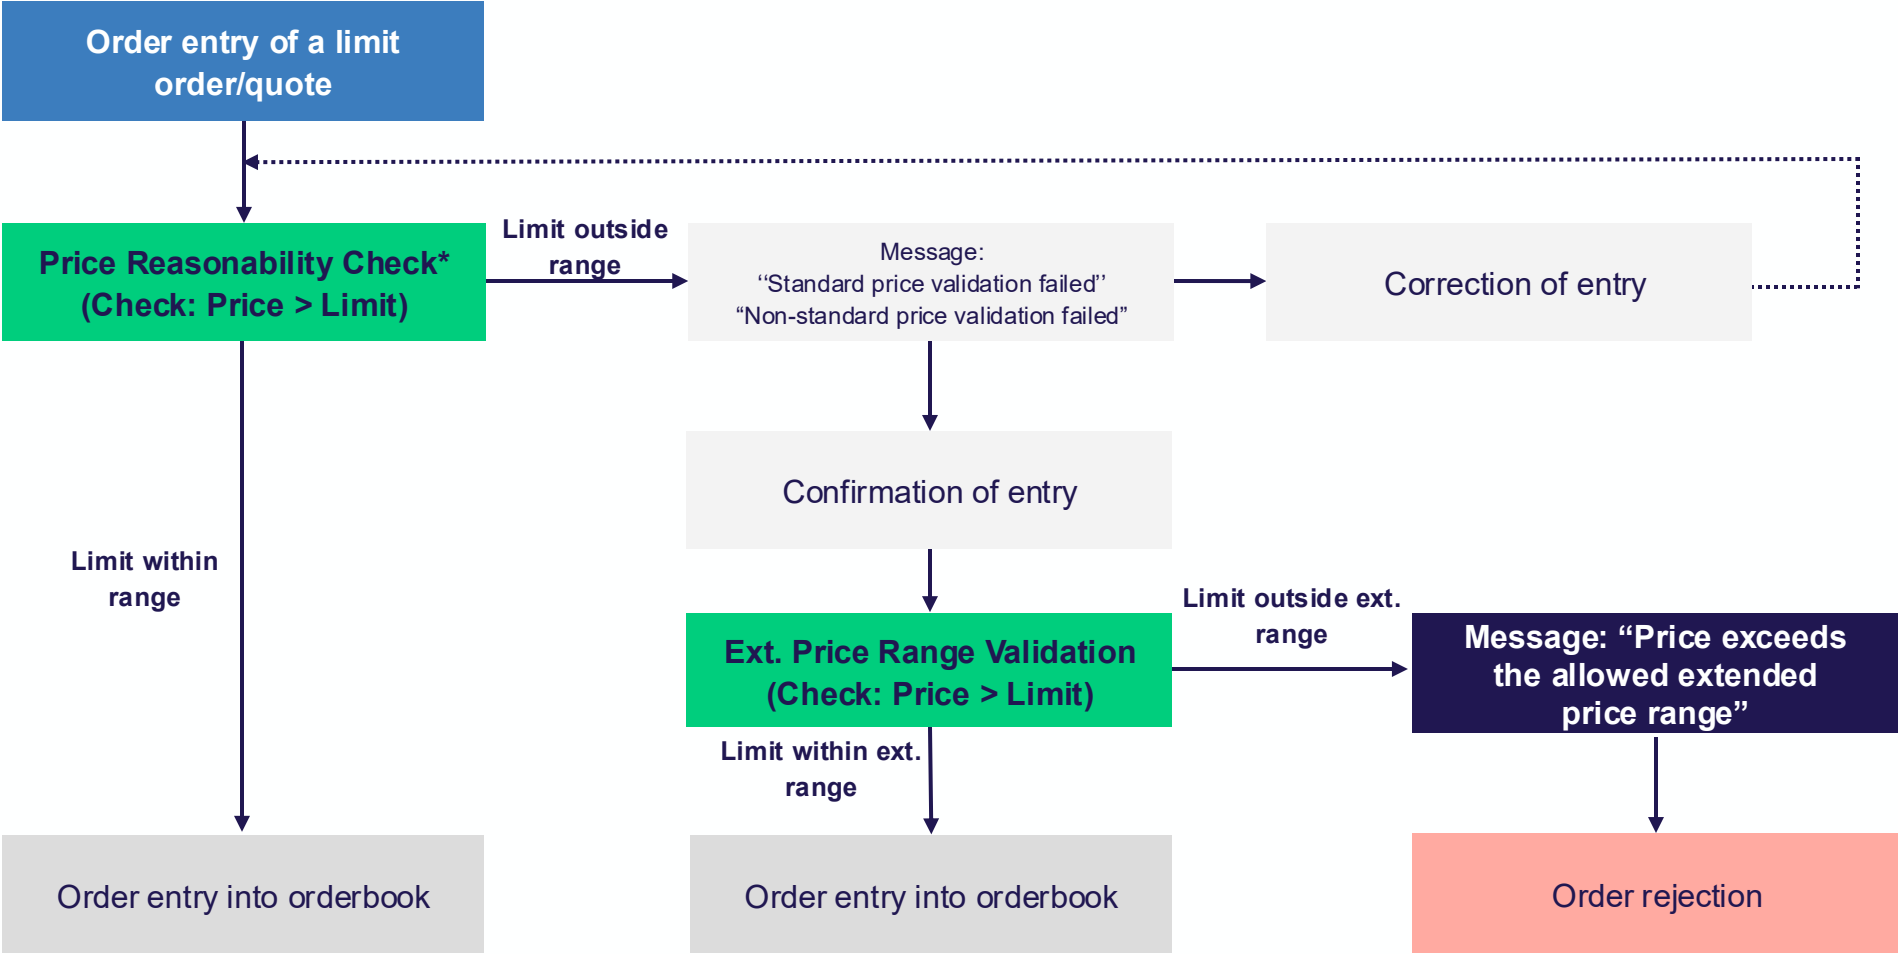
Order entry of a limit order/quote

Price Reasonability Check* (Check: Price > Limit)

Limit outside range

Message: ‘‘Standard price validation failed’’ “Non-standard price validation failed”

Correction of entry

Limit within range

Confirmation of entry

Ext. Price Range Validation (Check: Price > Limit)

Limit outside ext. range

Message: “Price exceeds the allowed extended price range”

Limit within ext. range

Order entry into orderbook

Order entry into orderbook

Order rejection